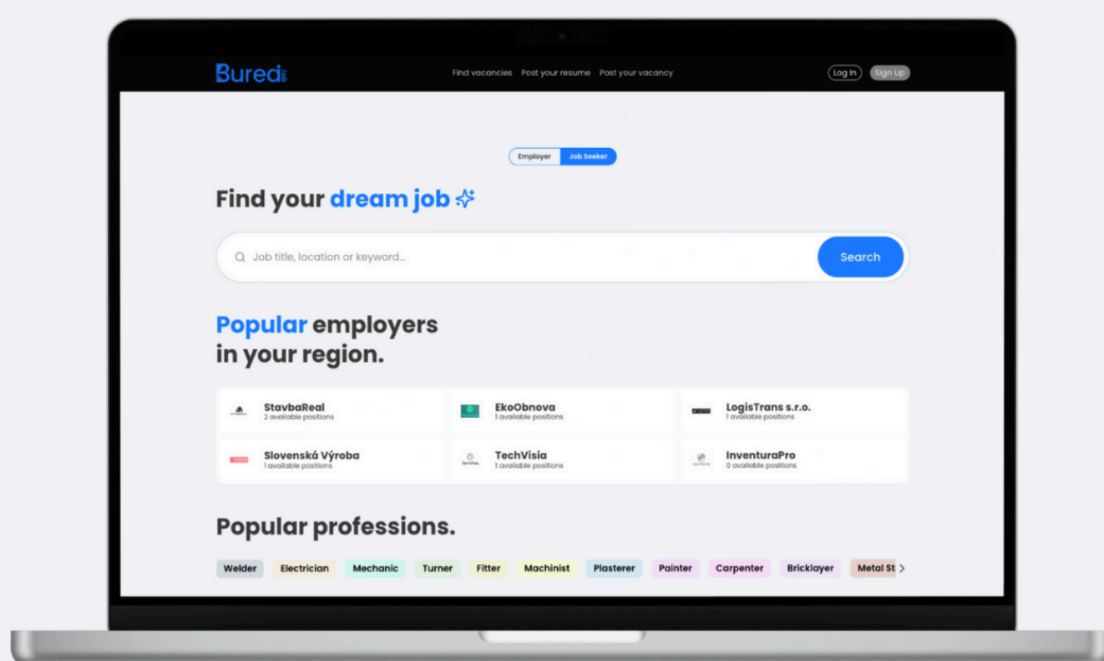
Buredi

Find vacancies Post your resume Post your vacancy

Log In Sign Up

Employer Job Seeker

Find your dream job

Job title, location or keyword...

Search

Popular employers in your region.

StavbaReal
2 available positions

EkoObnova
1 available positions

LogisTrans s.r.o.
1 available positions

Slovenská Výroba
1 available positions

TechVisia
1 available positions

InventuraPro
0 available positions

Popular professions.

Welder Electrician Mechanic Turner Fitter Machinist Plasterer Painter Carpenter Bricklayer Metal St